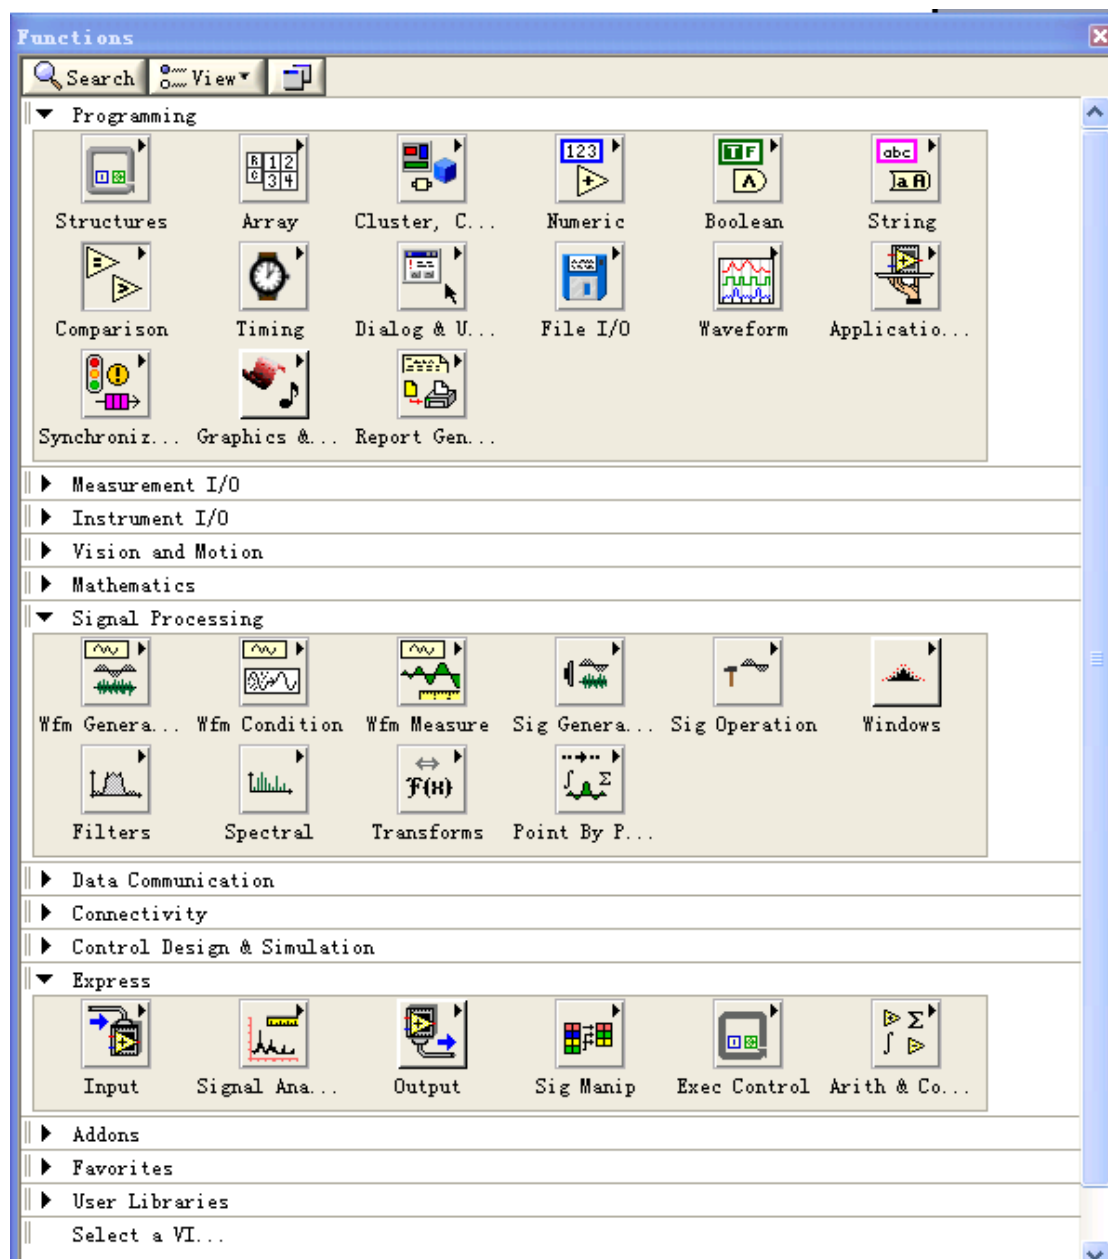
Functions

Search View

Programming

Structures Array Cluster, C... Numeric Boolean String

Comparison Timing Dialog & U... File I/O Waveform Applicatio...

Synchroniz... Graphics &... Report Gen...

Measurement I/O

Instrument I/O

Vision and Motion

Mathematics

Signal Processing

Wfm Genera... Wfm Condition Wfm Measure Sig Genera... Sig Operation Windows

Filters Spectral Transforms Point By P...

Data Communication

Connectivity

Control Design & Simulation

Express

Input Signal Ana... Output Sig Manip Exec Control Arith & Co...

Addons

Favorites

User Libraries

Select a VI...